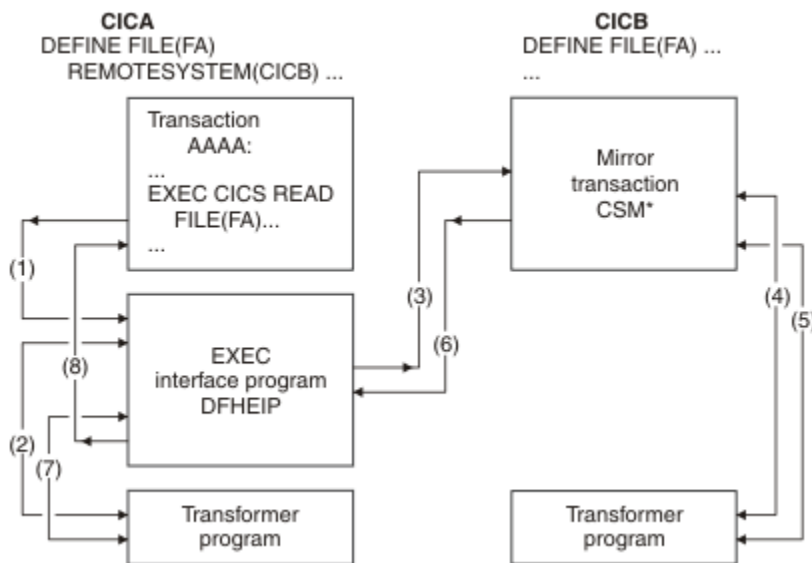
CICA
DEFINE FILE(FA)
REMOTESYSTEM(CICB) ...

CICB
DEFINE FILE(FA) ...
...

Transaction
AAAA:
...
EXEC CICS READ
FILE(FA)...
...

Mirror
transaction
CSM*

(1)

(3)

(4)

(5)

(8)

(6)

EXEC
interface program
DFHEIP

(2)

(7)

Transformer
program

Transformer
program